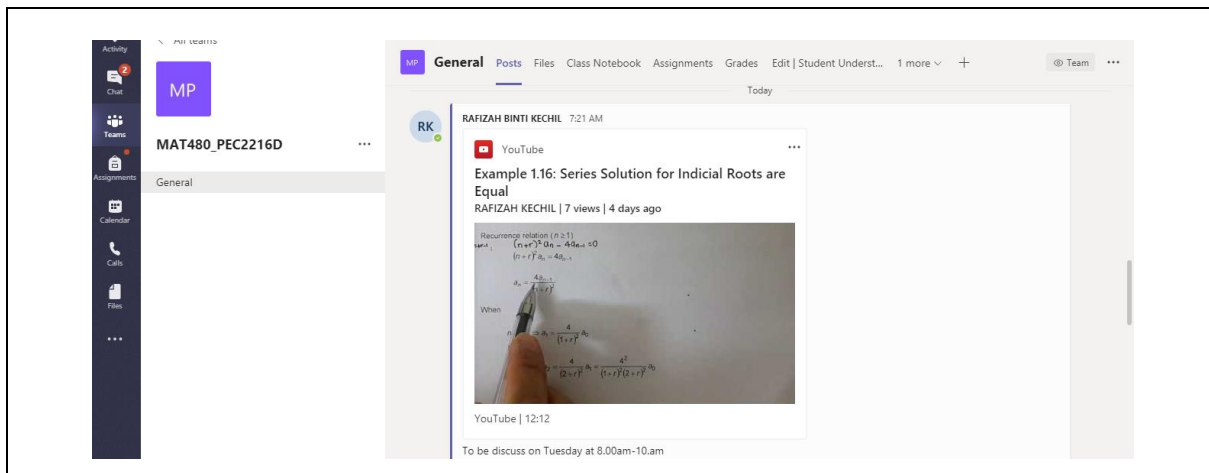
Activity

Chat

Teams

Assignments

Calendar

Calls

Files

...

< All teams

MP

MAT480_PEC2216D ...

General

MP General Posts Files Class Notebook Assignments Grades Edit | Student Underst... 1 more + Team ...

Today

RK

RAFIZAH BINTI KECHIL 7:21 AM

YouTube ...

Example 1.16: Series Solution for Indicial Roots are Equal

RAFIZAH KECHIL | 7 views | 4 days ago

Recurrence relation ($n \geq 1$)

$(n+r)^2 a_n - 4a_{n-1} = 0$

$(n+r)^2 a_n = 4a_{n-1}$

$a_n = \frac{4a_{n-1}}{(n+r)^2}$

When

$n$ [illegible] $a_1 = \frac{4}{(1+r)^2} a_0$

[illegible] $= \frac{4}{(2+r)^2} a_1 = \frac{4^2}{(1+r)^2(2+r)^2} a_0$

YouTube | 12:12

To be discuss on Tuesday at 8.00am-10.am